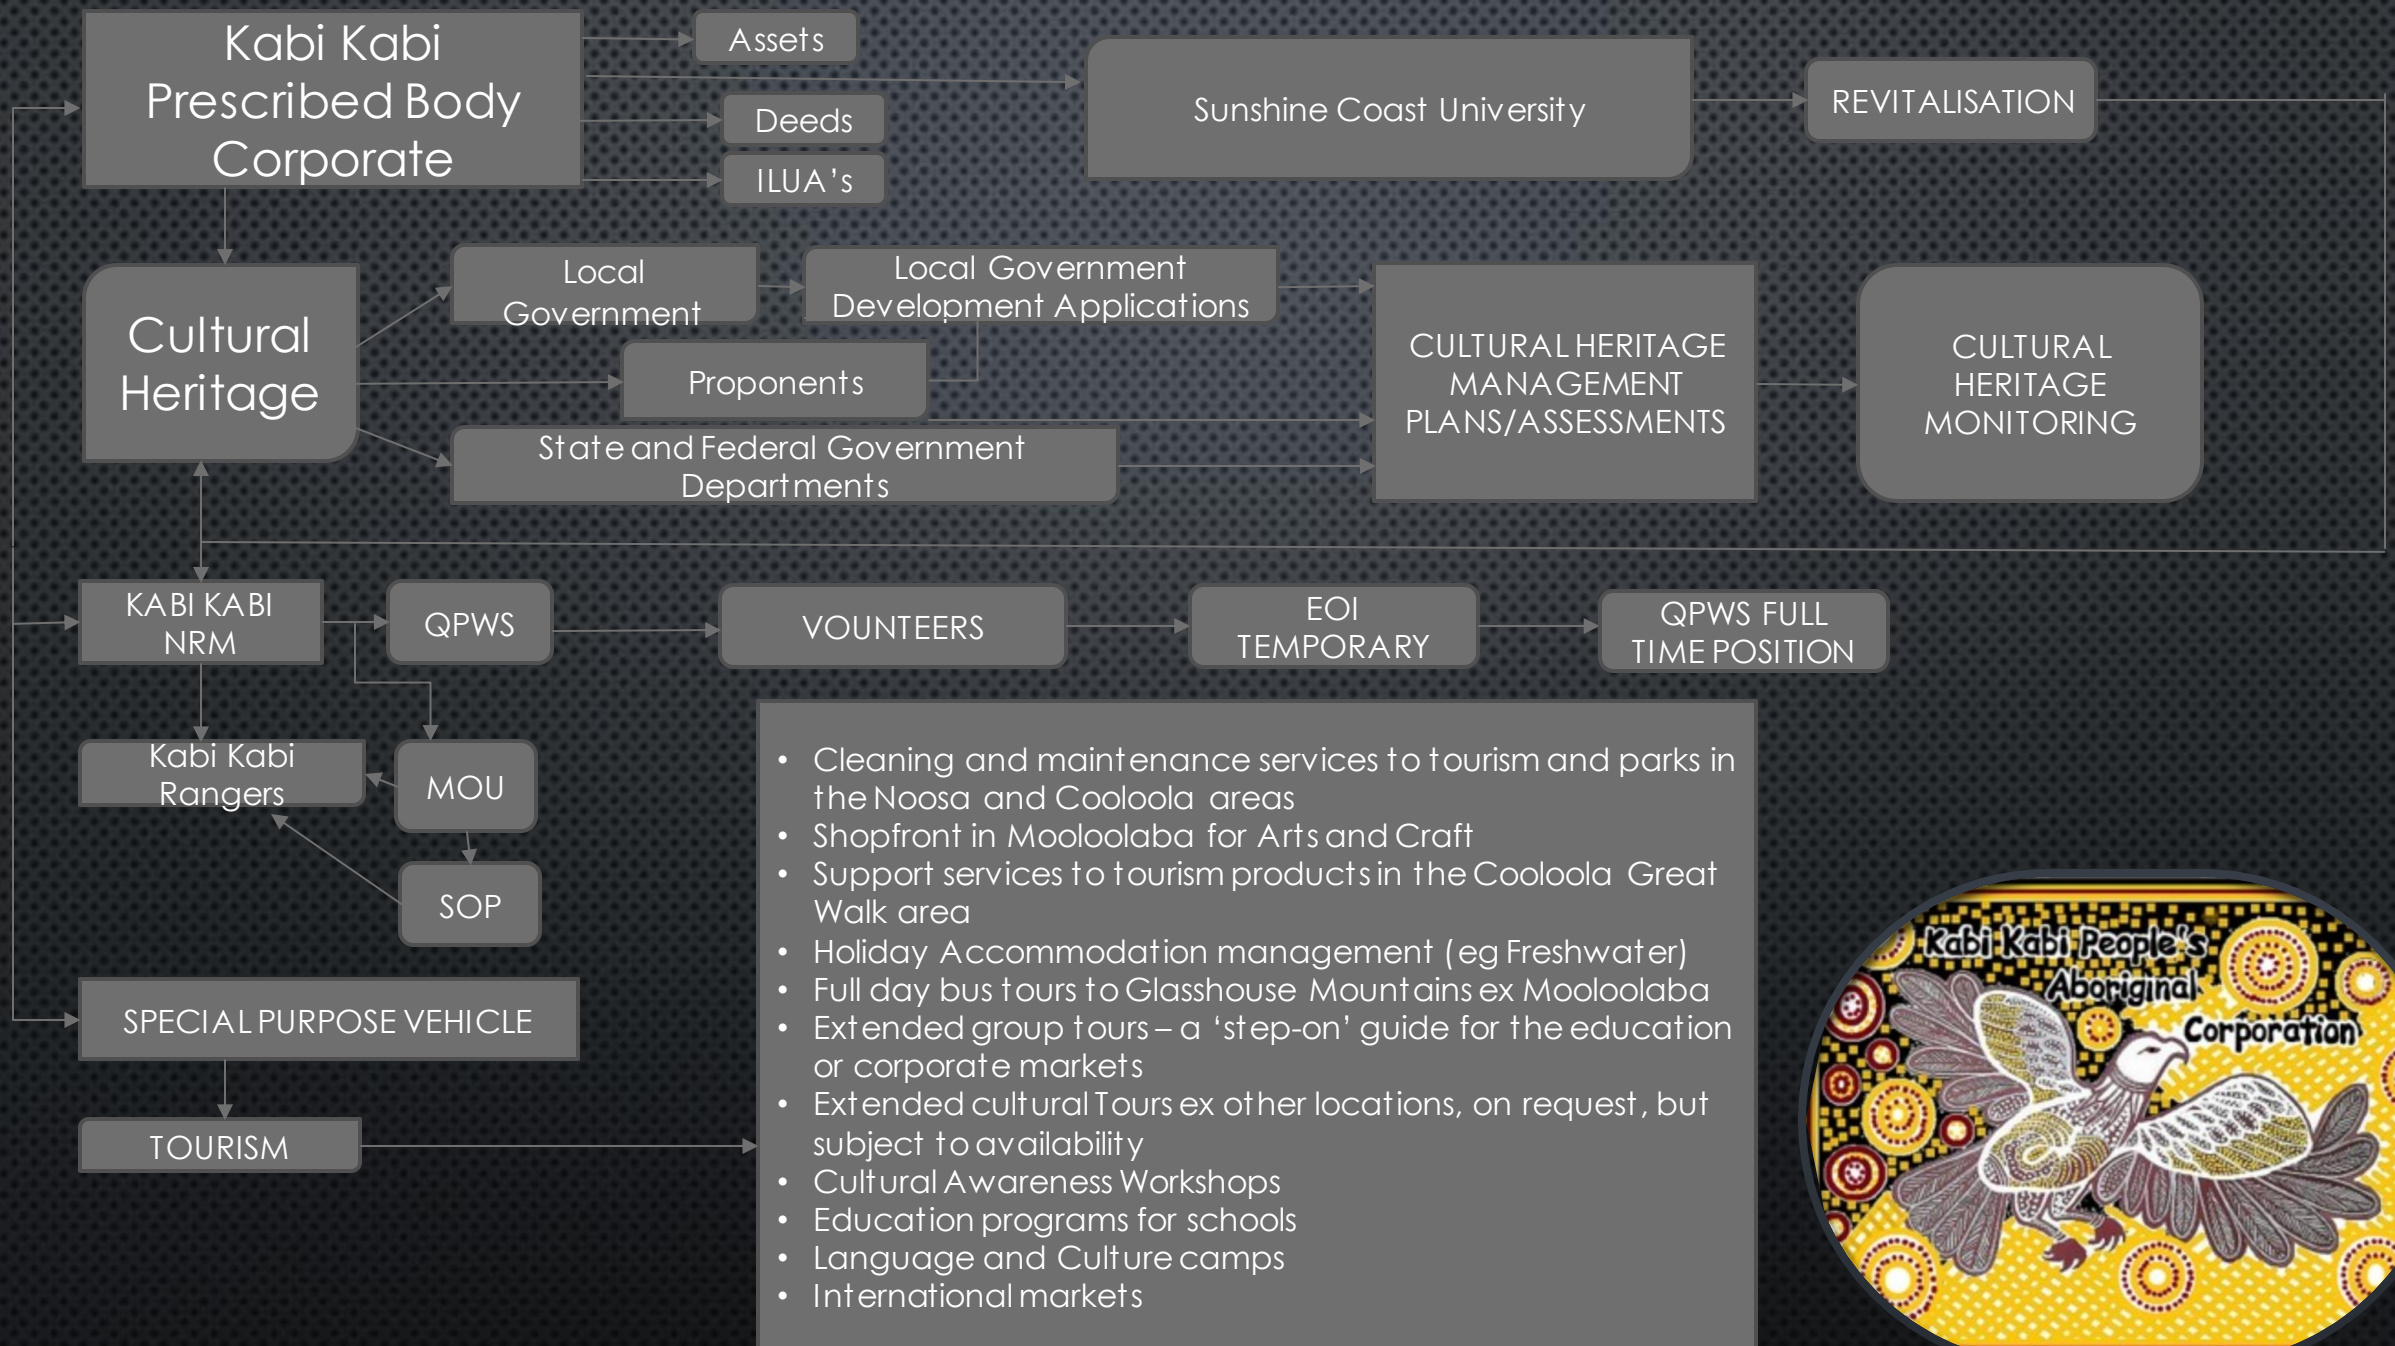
Kabi Kabi Prescribed Body Corporate

Assets

Deeds

ILUA's

Sunshine Coast University

REVITALISATION

Cultural Heritage

Local Government

Local Government Development Applications

Proponents

State and Federal Government Departments

CULTURAL HERITAGE MANAGEMENT PLANS/ASSESSMENTS

CULTURAL HERITAGE MONITORING

KABI KABI NRM

QPWS

VOUNTEERS

EOI TEMPORARY

QPWS FULL TIME POSITION

Kabi Kabi Rangers

MOU

SOP

SPECIAL PURPOSE VEHICLE

TOURISM

• Cleaning and maintenance services to tourism and parks in the Noosa and Cooloola areas
• Shopfront in Mooloolaba for Arts and Craft
• Support services to tourism products in the Cooloola Great Walk area
• Holiday Accommodation management (eg Freshwater)
• Full day bus tours to Glasshouse Mountains ex Mooloolaba
• Extended group tours – a 'step-on' guide for the education or corporate markets
• Extended cultural Tours ex other locations, on request, but subject to availability
• Cultural Awareness Workshops
• Education programs for schools
• Language and Culture camps
• International markets

Kabi Kabi People's Aboriginal Corporation